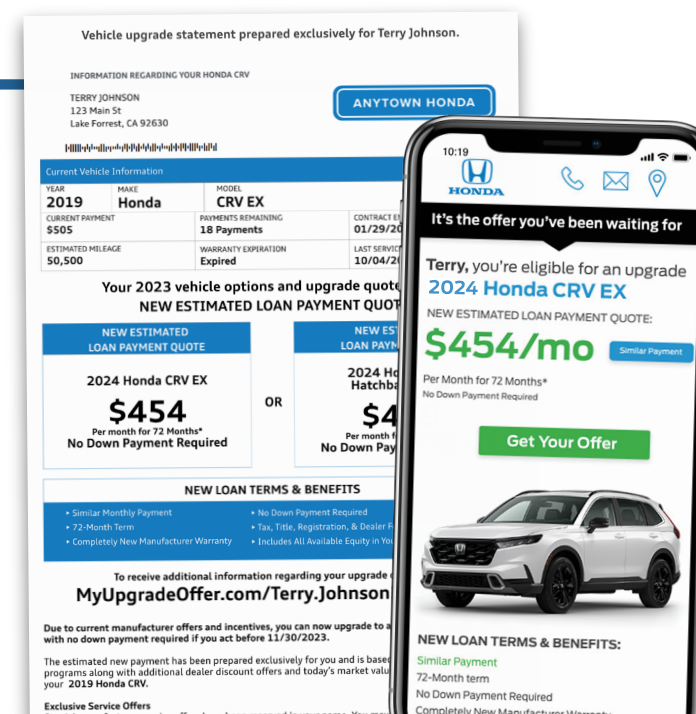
Vehicle upgrade statement prepared exclusively for Terry Johnson.

INFORMATION REGARDING YOUR HONDA CRV

TERRY JOHNSON
123 Main St
Lake Forrest, CA 92630

ANYTOWN HONDA

Current Vehicle Information

| YEAR | MAKE | MODEL |
|---|---|---|
| 2019 | Honda | CRV EX |

| CURRENT PAYMENT | PAYMENTS REMAINING | CONTRACT E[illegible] |
|---|---|---|
| $505 | 18 Payments | 01/29/20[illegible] |

| ESTIMATED MILEAGE | WARRANTY EXPIRATION | LAST SERVIC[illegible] |
|---|---|---|
| 50,500 | Expired | 10/04/20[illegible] |

Your 2023 vehicle options and upgrade quote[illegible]
NEW ESTIMATED LOAN PAYMENT QUOT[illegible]

NEW ESTIMATED LOAN PAYMENT QUOTE
2024 Honda CRV EX
$454
Per month for 72 Months*
No Down Payment Required

OR

NEW EST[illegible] LOAN PAYM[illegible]
2024 H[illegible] Hatchba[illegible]
$4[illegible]
Per month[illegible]
No Down Pay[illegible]

NEW LOAN TERMS & BENEFITS
• Similar Monthly Payment
• 72-Month Term
• Completely New Manufacturer Warranty
• No Down Payment Required
• Tax, Title, Registration, & Dealer F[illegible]
• Includes All Available Equity in Yo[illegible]

To receive additional information regarding your upgrade o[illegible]
MyUpgradeOffer.com/Terry.Johnson

Due to current manufacturer offers and incentives, you can now upgrade to a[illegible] with no down payment required if you act before 11/30/2023.

The estimated new payment has been prepared exclusively for you and is based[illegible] programs along with additional dealer discount offers and today's market valu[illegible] your 2019 Honda CRV.

Exclusive Service Offers

10:19
HONDA
It's the offer you've been waiting for
Terry, you're eligible for an upgrade
2024 Honda CRV EX
NEW ESTIMATED LOAN PAYMENT QUOTE:
$454/mo
Similar Payment
Per Month for 72 Months*
No Down Payment Required
Get Your Offer
NEW LOAN TERMS & BENEFITS:
Similar Payment
72-Month term
No Down Payment Required
Completely New Manufacturer Warr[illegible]